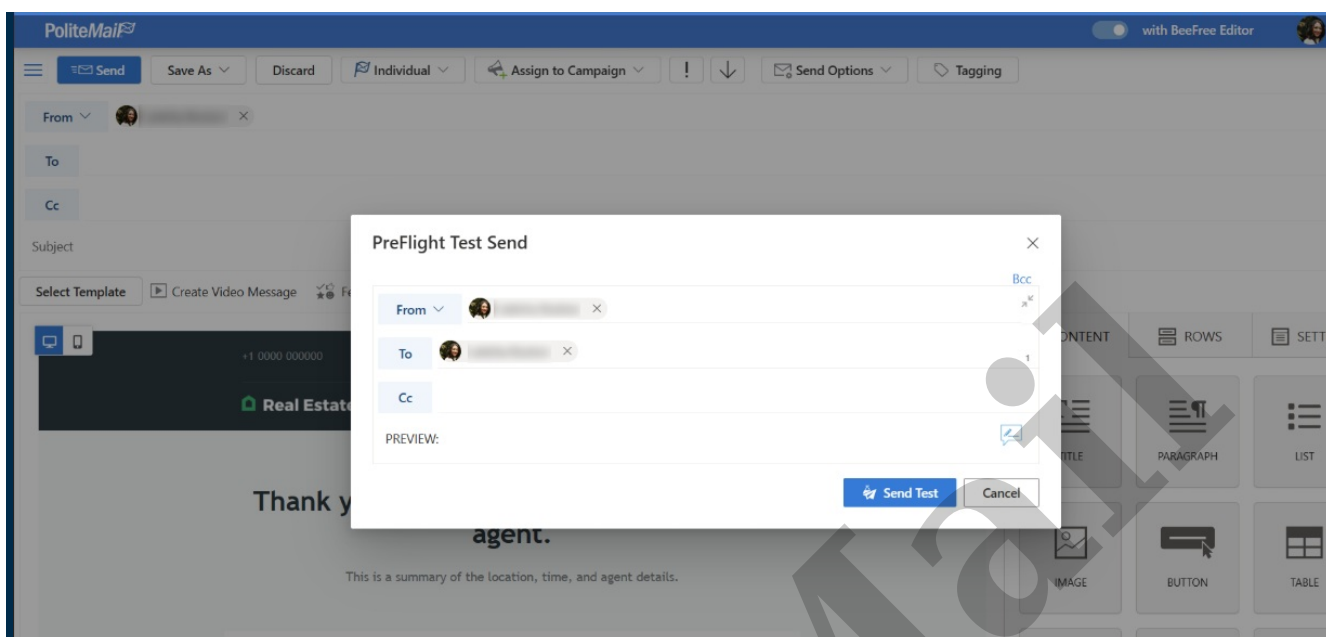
PoliteMail

with BeeFree Editor

Send | Save As | Discard | Individual | Assign to Campaign | ! | ↓ | Send Options | Tagging

From

To

Cc

Subject

Select Template | Create Video Message | Fe

+1 0000 000000

Real Estat

Thank y

agent.

This is a summary of the location, time, and agent details.

CONTENT | ROWS | SETT

TITLE | PARAGRAPH | LIST

IMAGE | BUTTON | TABLE

PreFlight Test Send

Bcc

From

To

1

Cc

PREVIEW:

Send Test | Cancel